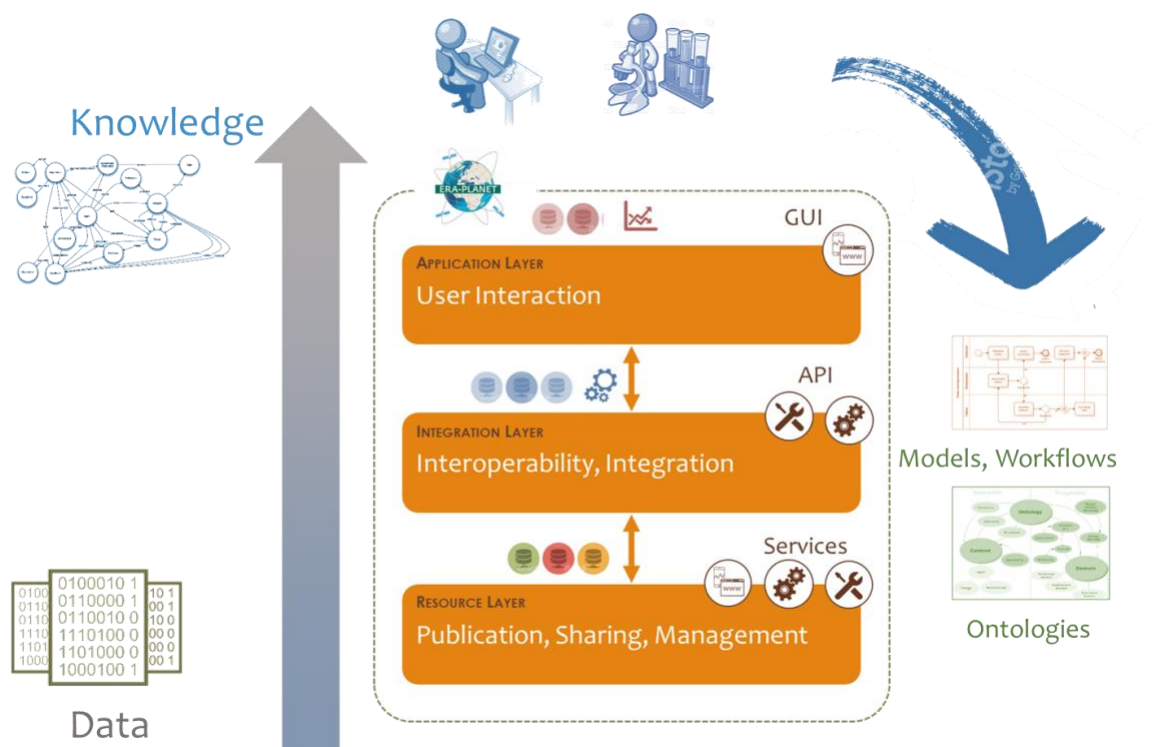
Knowledge

ERA-PLANET

GUI

Application Layer
User Interaction

API

Integration Layer
Interoperability, Integration

Services

Resource Layer
Publication, Sharing, Management

Models, Workflows

Ontologies

0100010 1
0110000 1
0110010 0
1110100 0
1101000 0
1000100 1

Data